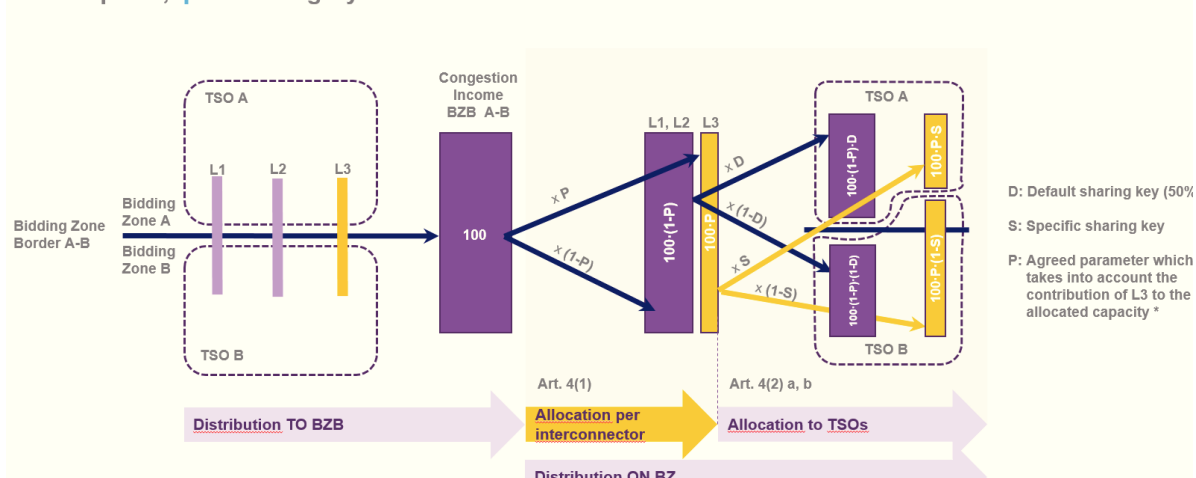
TSO A

L1 L2 L3

Bidding Zone Border A-B

Bidding Zone A

Bidding Zone B

TSO B

Congestion Income BZB A-B

100

x P

x (1-P)

L1, L2 L3

100·(1-P)

100·P

x D

x (1-D)

x S

x (1-S)

TSO A

100·(1-P)·D

100·P·S

100·(1-P)·(1-D)

100·P·(1-S)

TSO B

D: Default sharing key (50%

S: Specific sharing key

P: Agreed parameter which takes into account the contribution of L3 to the allocated capacity *

Art. 4(1)

Art. 4(2) a, b

Distribution TO BZB

Allocation per interconnector

Allocation to TSOs

Distribution ON BZ